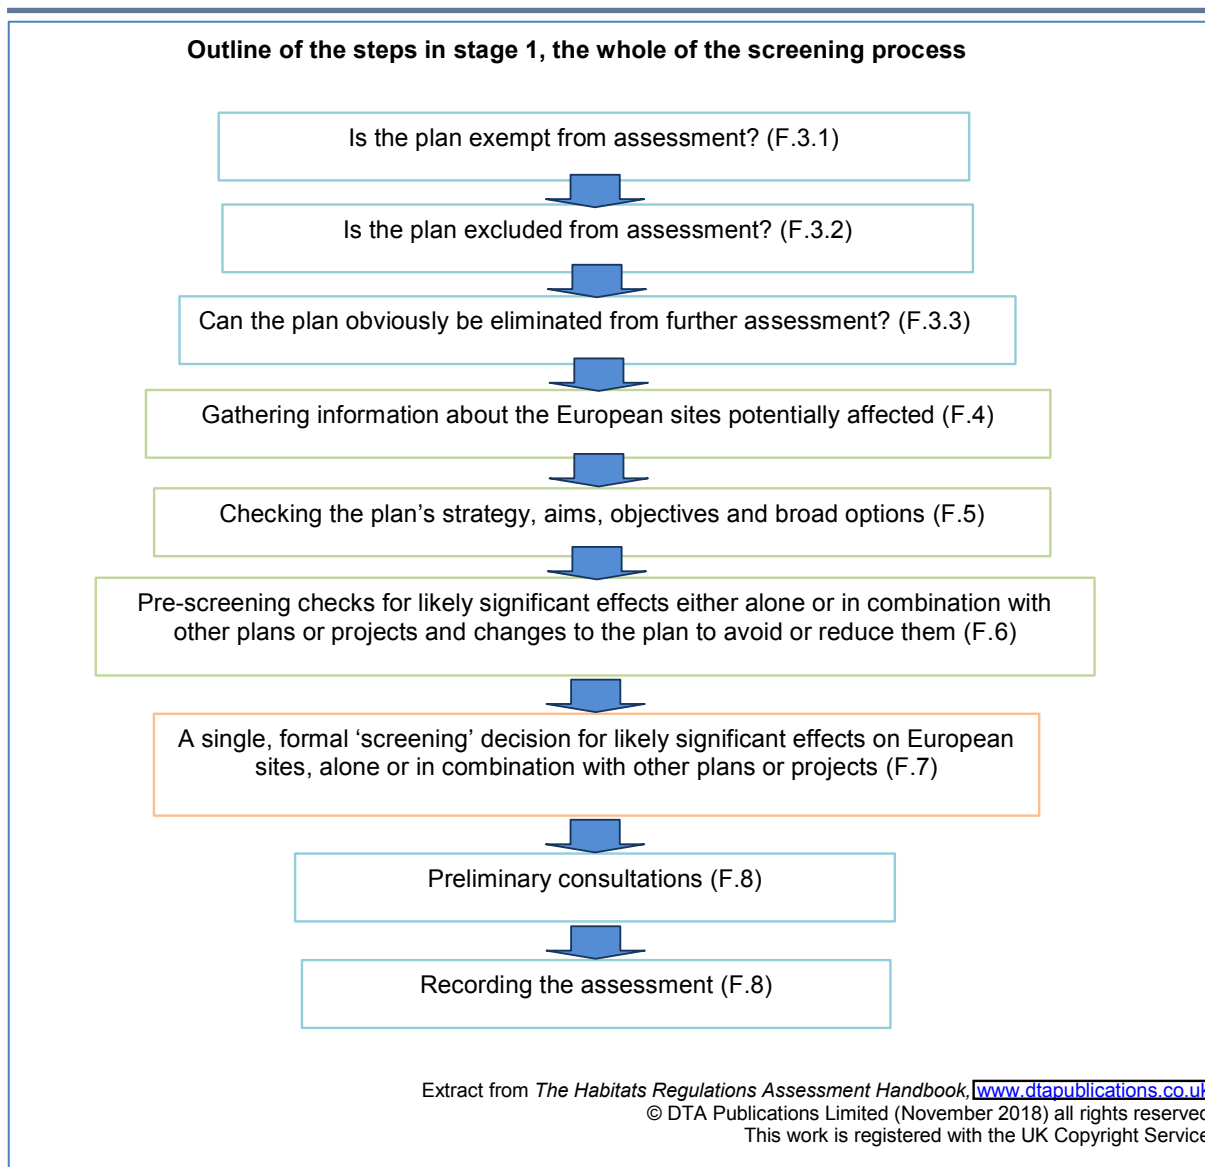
**Outline of the steps in stage 1, the whole of the screening process**

Is the plan exempt from assessment? (F.3.1)

Is the plan excluded from assessment? (F.3.2)

Can the plan obviously be eliminated from further assessment? (F.3.3)

Gathering information about the European sites potentially affected (F.4)

Checking the plan’s strategy, aims, objectives and broad options (F.5)

Pre-screening checks for likely significant effects either alone or in combination with other plans or projects and changes to the plan to avoid or reduce them (F.6)

A single, formal ‘screening’ decision for likely significant effects on European sites, alone or in combination with other plans or projects (F.7)

Preliminary consultations (F.8)

Recording the assessment (F.8)

Extract from *The Habitats Regulations Assessment Handbook*, www.dtapublications.co.u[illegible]
© DTA Publications Limited (November 2018) all rights reserve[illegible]
This work is registered with the UK Copyright Servic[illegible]